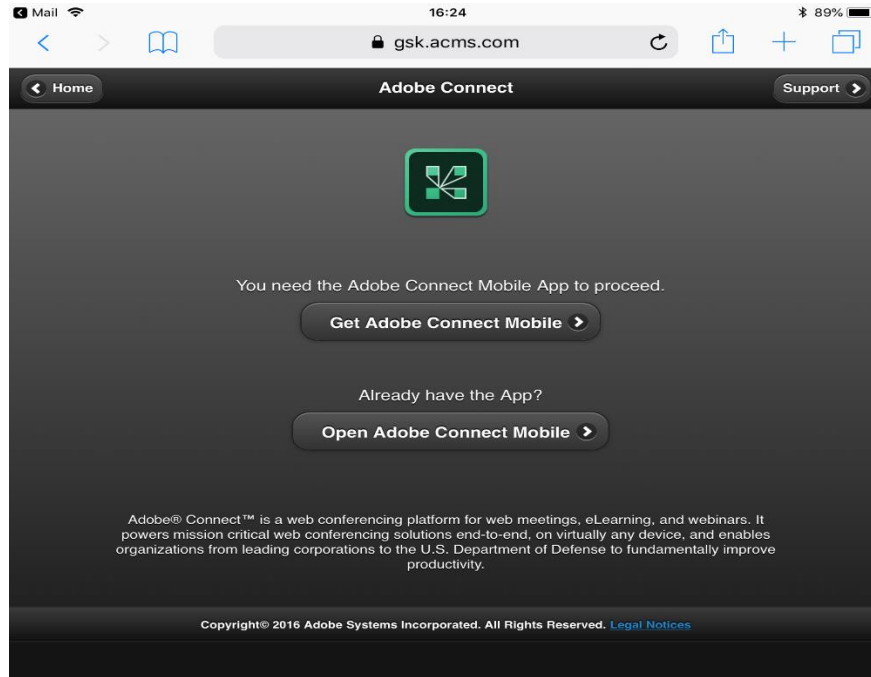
Mail 16:24 89%

gsk.acms.com

Home Adobe Connect Support

You need the Adobe Connect Mobile App to proceed.

Get Adobe Connect Mobile

Already have the App?

Open Adobe Connect Mobile

Adobe® Connect™ is a web conferencing platform for web meetings, eLearning, and webinars. It powers mission critical web conferencing solutions end-to-end, on virtually any device, and enables organizations from leading corporations to the U.S. Department of Defense to fundamentally improve productivity.

Copyright© 2016 Adobe Systems Incorporated. All Rights Reserved. Legal Notices